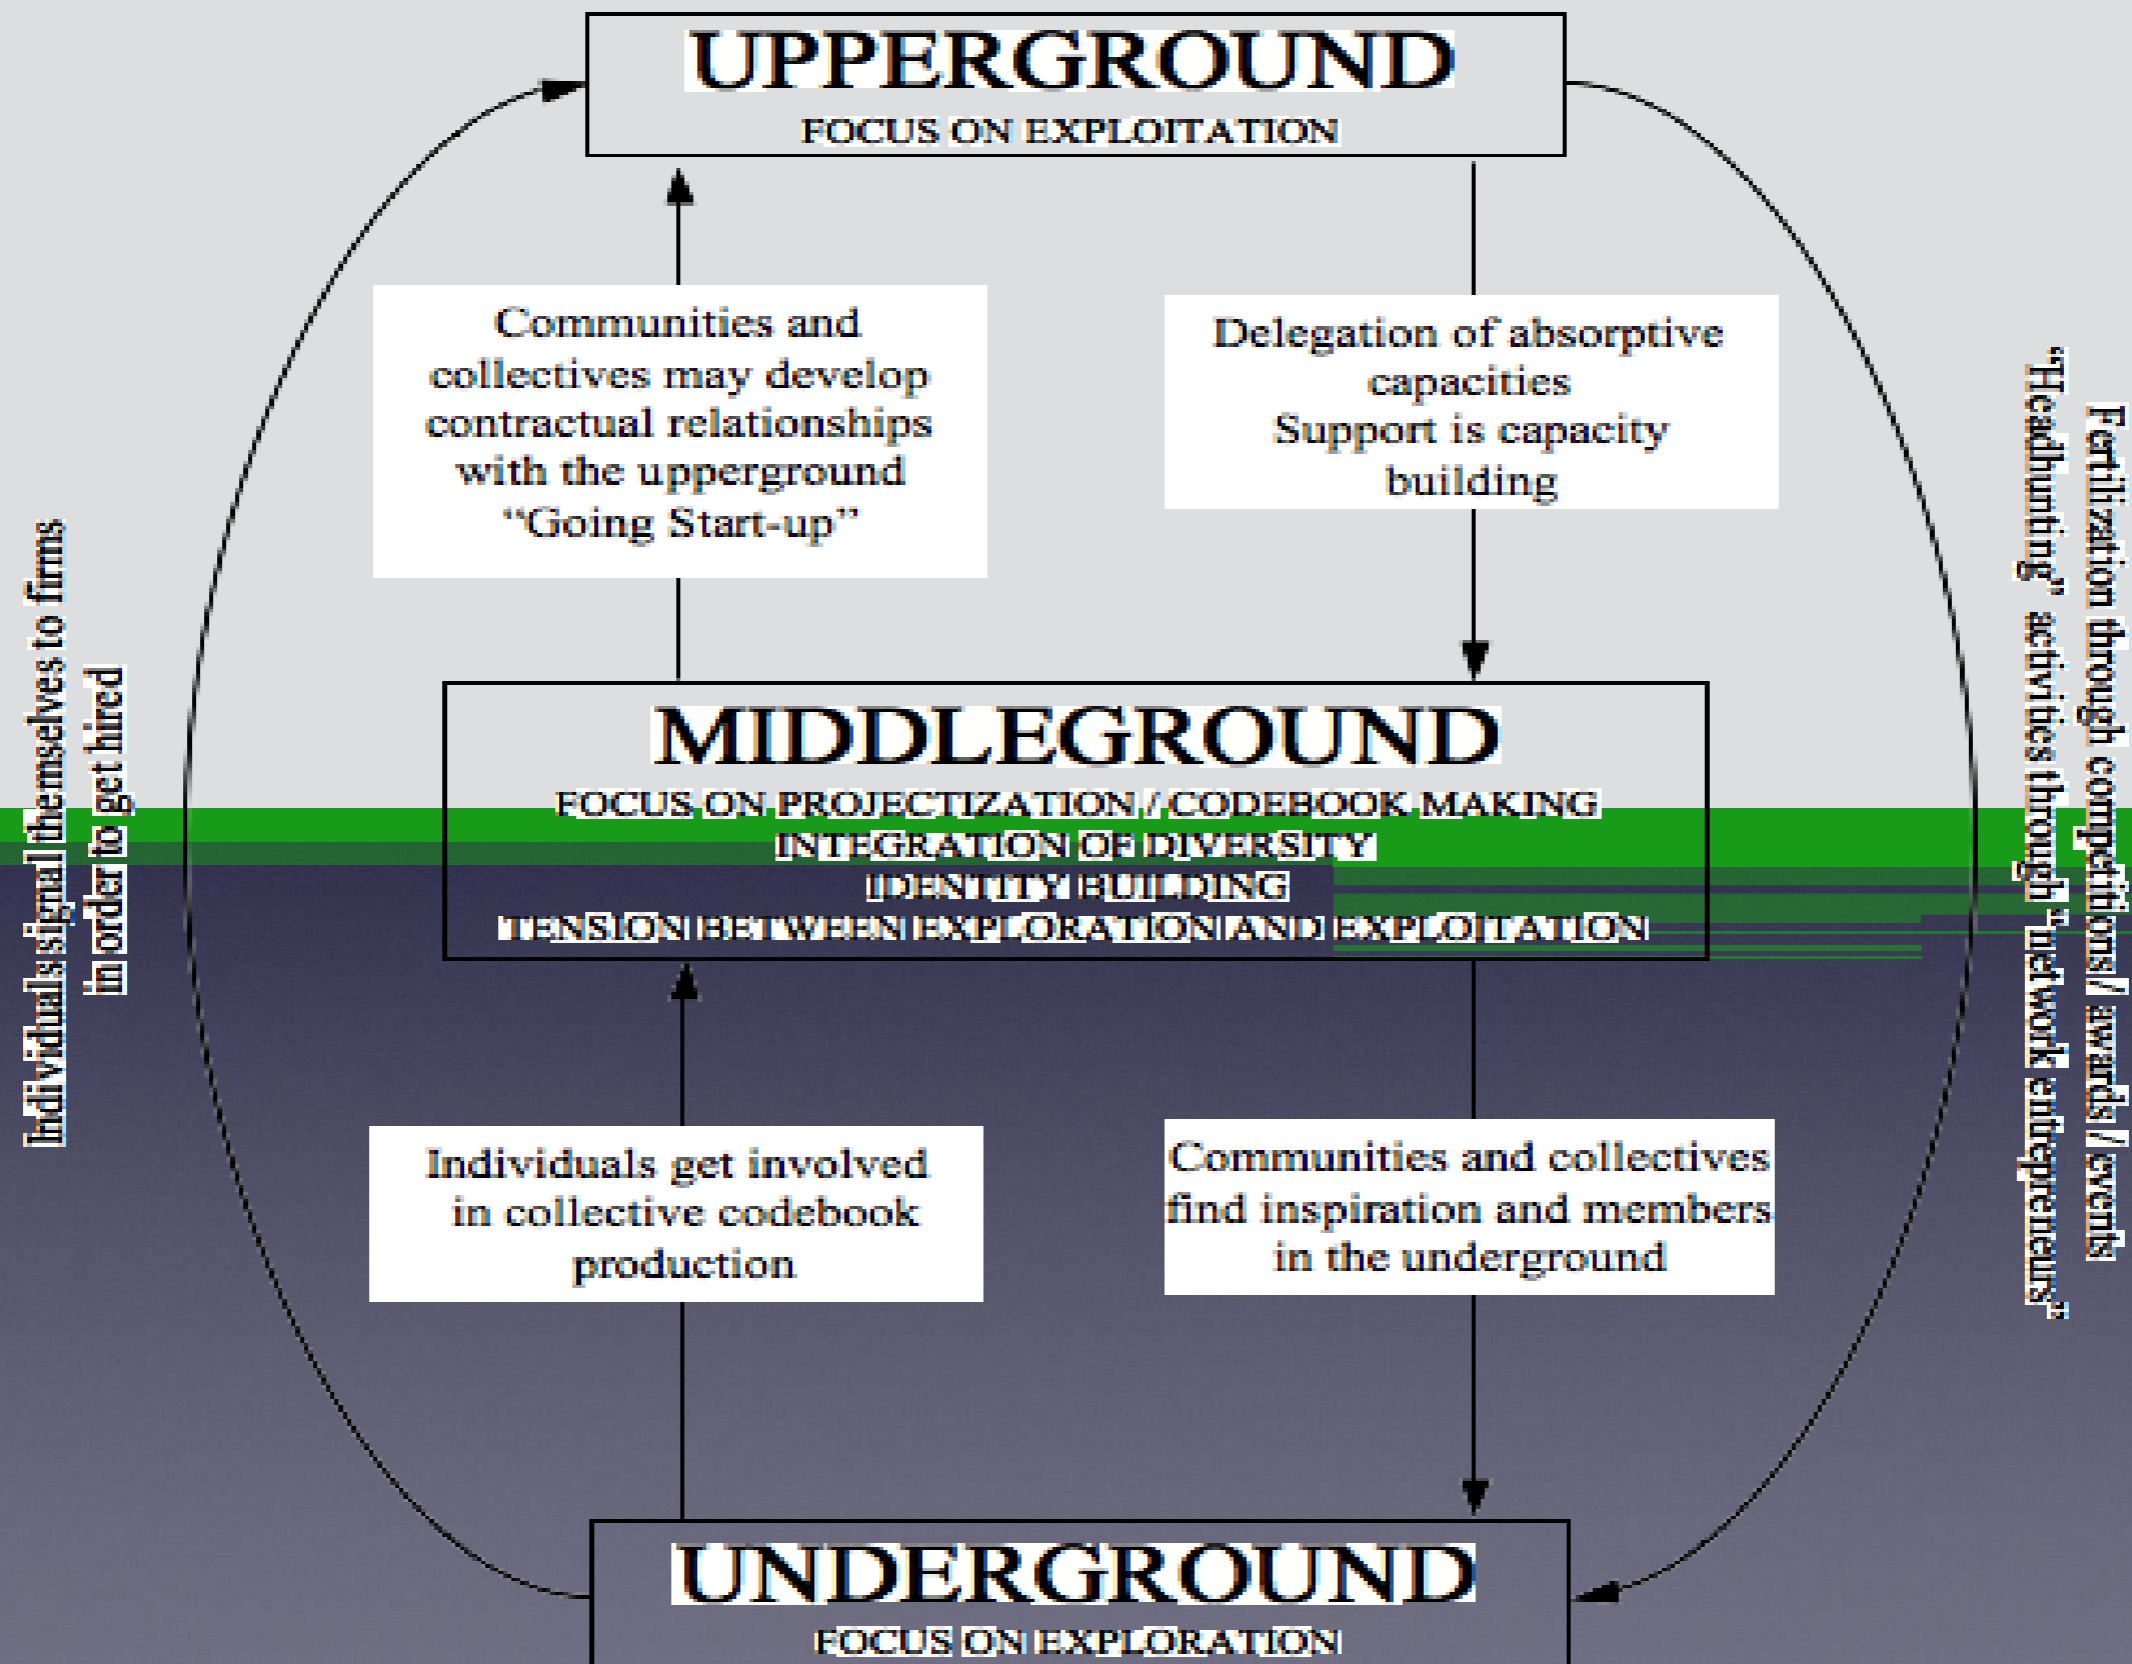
UPPERGROUND
FOCUS ON EXPLOITATION

Communities and collectives may develop contractual relationships with the upperground "Going Start-up"

Delegation of absorptive capacities
Support is capacity building

Individuals signal themselves to firms in order to get hired

Fertilization through competitions/ awards / events
"Headhunting" activities through "network entrepreneurs"

MIDDLEGROUND
FOCUS ON PROJECTIZATION / CODEBOOK MAKING
INTEGRATION OF DIVERSITY
IDENTITY BUILDING
TENSION BETWEEN EXPLORATION AND EXPLOITATION

Individuals get involved in collective codebook production

Communities and collectives find inspiration and members in the underground

UNDERGROUND
FOCUS ON EXPLORATION